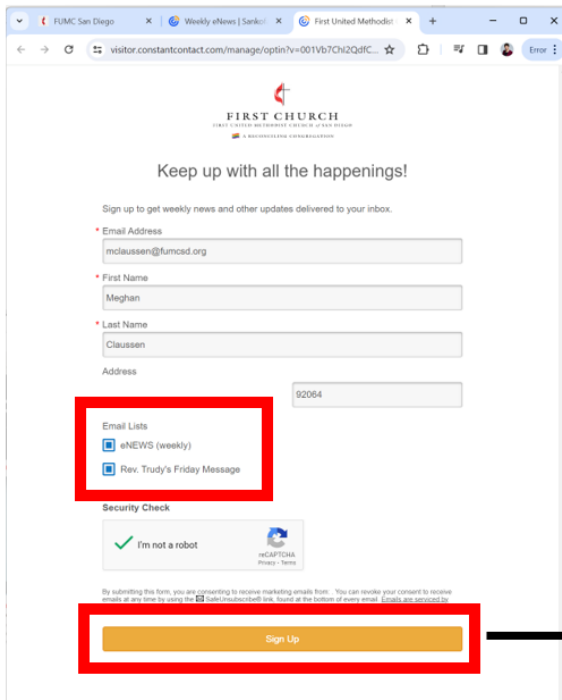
FUMC San Diego ×
Weekly eNews | Sanko ×
First United Methodist ×
+

visitor.constantcontact.com/manage/optin?v=001Vb7Chl2QdfC...

Error

FIRST CHURCH
FIRST UNITED METHODIST CHURCH of SAN DIEGO
A RECONCILING CONGREGATION

Keep up with all the happenings!

Sign up to get weekly news and other updates delivered to your inbox.

* Email Address
mclaussen@fumcsd.org

* First Name
Meghan

* Last Name
Claussen

Address

92064

Email Lists
eNEWS (weekly)
Rev. Trudy's Friday Message

Security Check

I'm not a robot
reCAPTCHA
Privacy - Terms

By submitting this form, you are consenting to receive marketing emails from: . You can revoke your consent to receive emails at any time by using the SafeUnsubscribe® link, found at the bottom of every email. Emails are serviced by

Sign Up